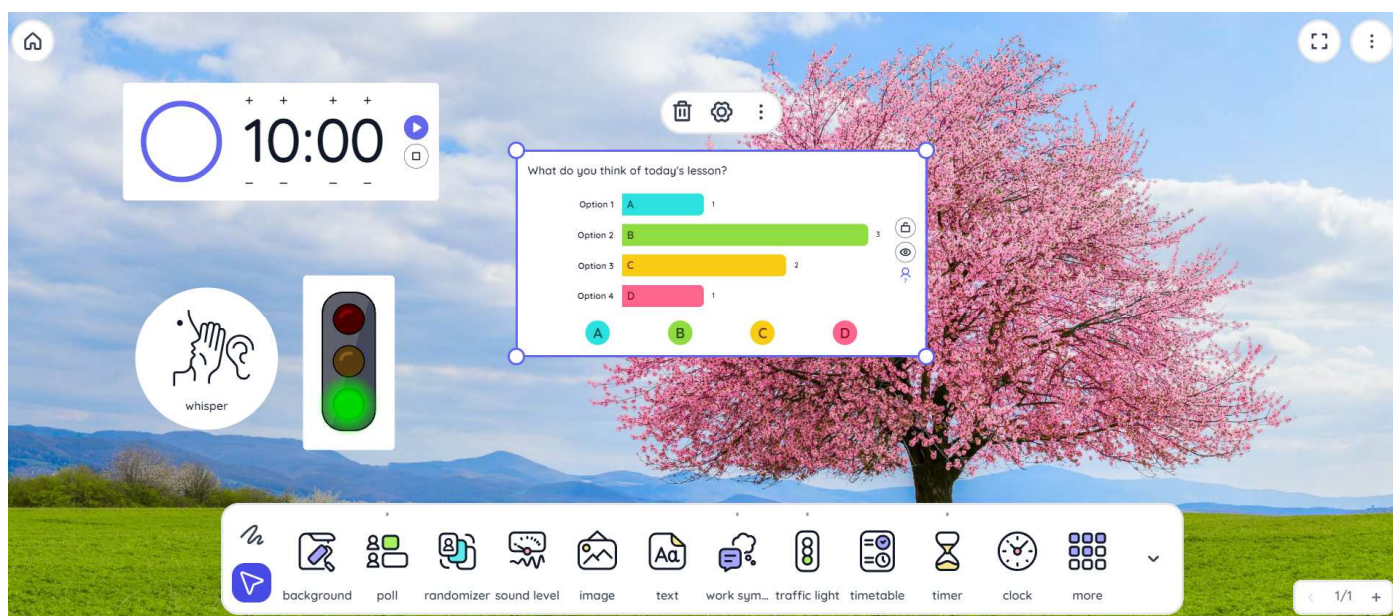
+ + + +
10:00
– – – –

What do you think of today's lesson?

Option 1 A 1
Option 2 B 3
Option 3 C 2
Option 4 D 1

A B C D

whisper

background poll randomizer sound level image text work sym... traffic light timetable timer clock more

1/1 +